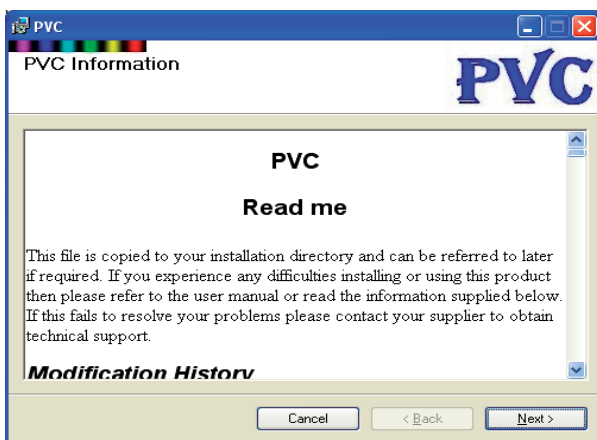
PVC

PVC Information

PVC

PVC

Read me

This file is copied to your installation directory and can be referred to later if required. If you experience any difficulties installing or using this product then please refer to the user manual or read the information supplied below. If this fails to resolve your problems please contact your supplier to obtain technical support.

Modification History

Cancel

< Back

Next >